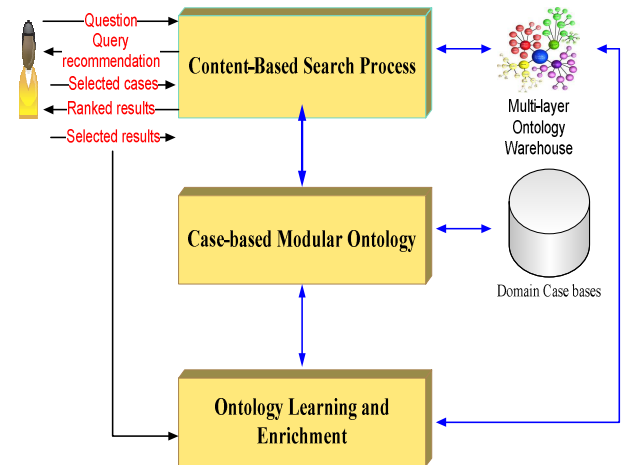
Question

Query recommendation

Selected cases

Ranked results

Selected results

Content-Based Search Process

Multi-layer Ontology Warehouse

Case-based Modular Ontology

Domain Case bases

Ontology Learning and Enrichment